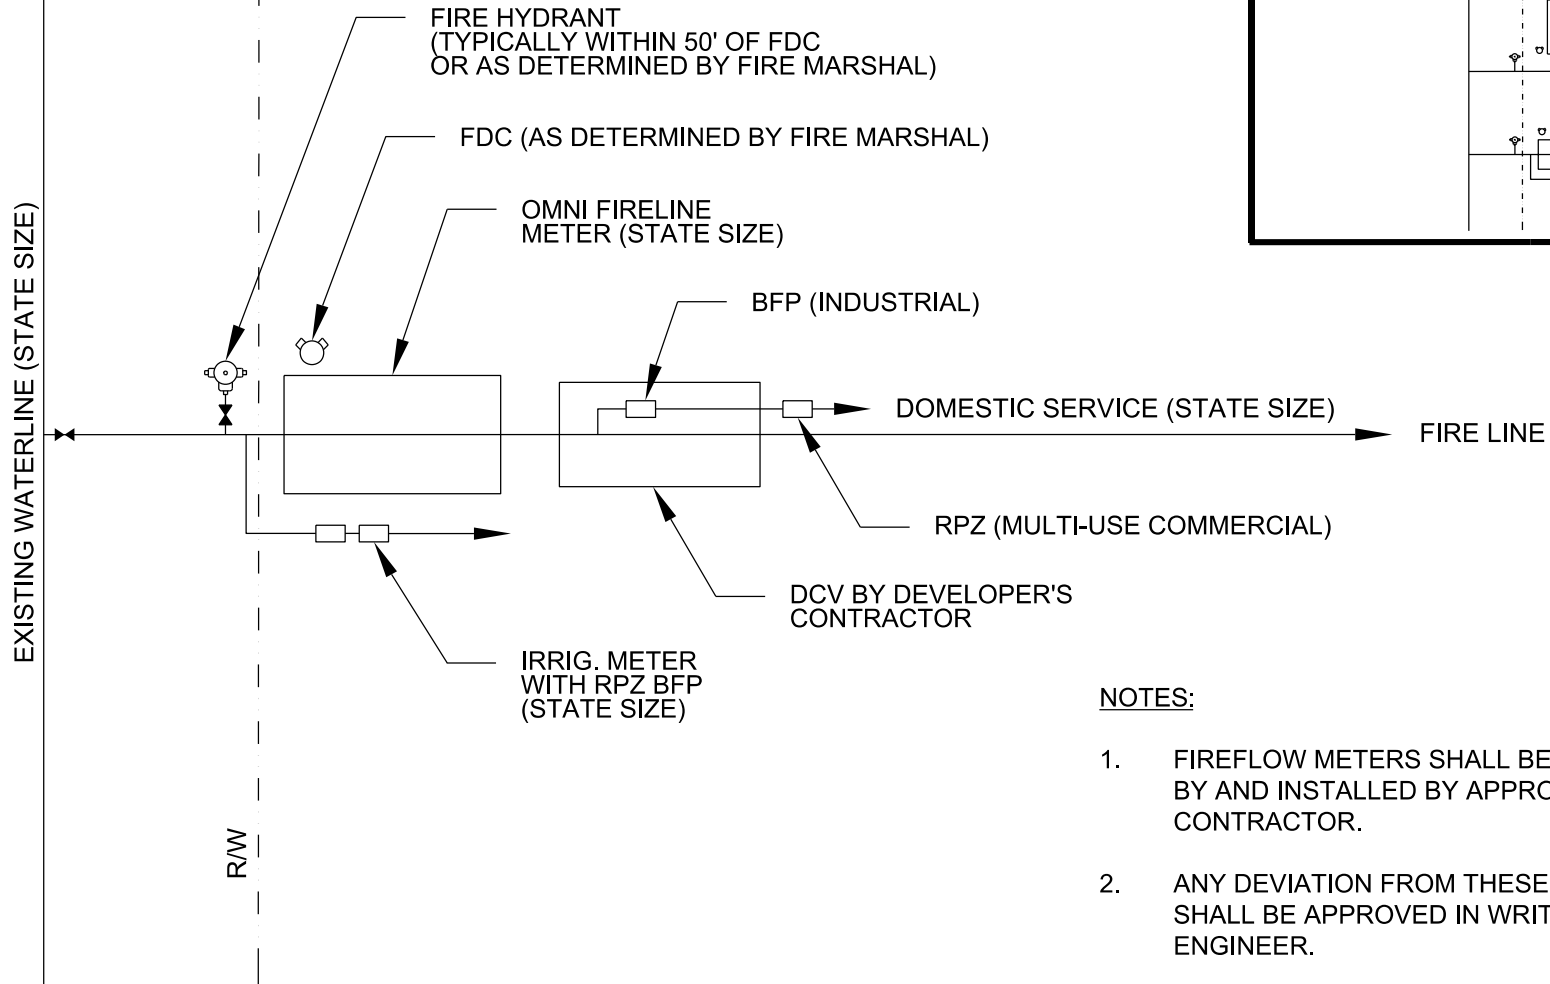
FIRE HYDRANT
(TYPICALLY WITHIN 50' OF FDC
OR AS DETERMINED BY FIRE MARSHAL)

FDC (AS DETERMINED BY FIRE MARSHAL)

OMNI FIRELINE
METER (STATE SIZE)

BFP (INDUSTRIAL)

EXISTING WATERLINE (STATE SIZE)

DOMESTIC SERVICE (STATE SIZE)

FIRE LINE

RPZ (MULTI-USE COMMERCIAL)

DCV BY DEVELOPER'S
CONTRACTOR

IRRIG. METER
WITH RPZ BFP
(STATE SIZE)

R/W

NOTES:

1. FIREFLOW METERS SHALL BE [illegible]
BY AND INSTALLED BY APPRO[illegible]
CONTRACTOR.

2. ANY DEVIATION FROM THESE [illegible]
SHALL BE APPROVED IN WRIT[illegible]
ENGINEER.